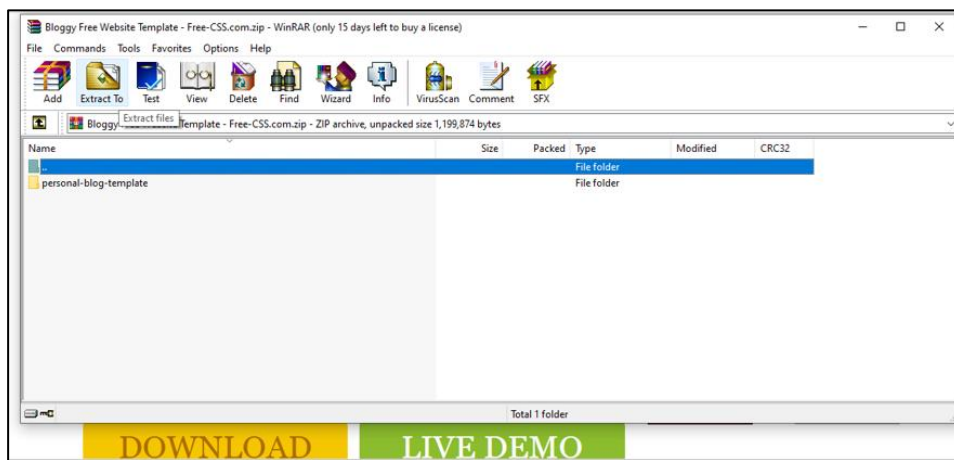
Bloggy Free Website Template - Free-CSS.com.zip - WinRAR (only 15 days left to buy a license)

File Commands Tools Favorites Options Help

Add Extract To Test View Delete Find Wizard Info VirusScan Comment SFX

Extract files

Bloggy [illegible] Template - Free-CSS.com.zip - ZIP archive, unpacked size 1,199,874 bytes

| Name | Size | Packed | Type | Modified | CRC32 |
|---|---|---|---|---|---|
| .. | | | File folder | | |
| personal-blog-template | | | File folder | | |

Total 1 folder

DOWNLOAD

LIVE DEMO